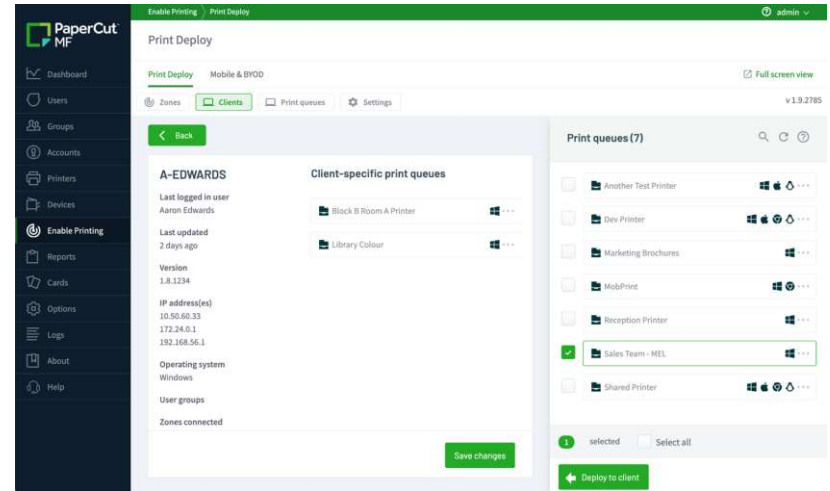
PaperCut MF

Dashboard
Users
Groups
Accounts
Printers
Devices
Enable Printing
Reports
Cards
Options
Logs
About
Help

Enable Printing 〉 Print Deploy

admin

Print Deploy

Print Deploy Mobile & BYOD

Full screen view

Zones Clients Print queues Settings

v 1.9.2785

Back

A-EDWARDS

Last logged in user
Aaron Edwards

Last updated
2 days ago

Version
1.8.1234

IP address(es)
10.50.60.33
172.24.0.1
192.168.56.1

Operating system
Windows

User groups

Zones connected

Client-specific print queues

Block B Room A Printer

Library Colour

Save changes

Print queues (7)

Another Test Printer

Dev Printer

Marketing Brochures

MobPrint

Reception Printer

Sales Team - MEL

Shared Printer

1 selected Select all

Deploy to client